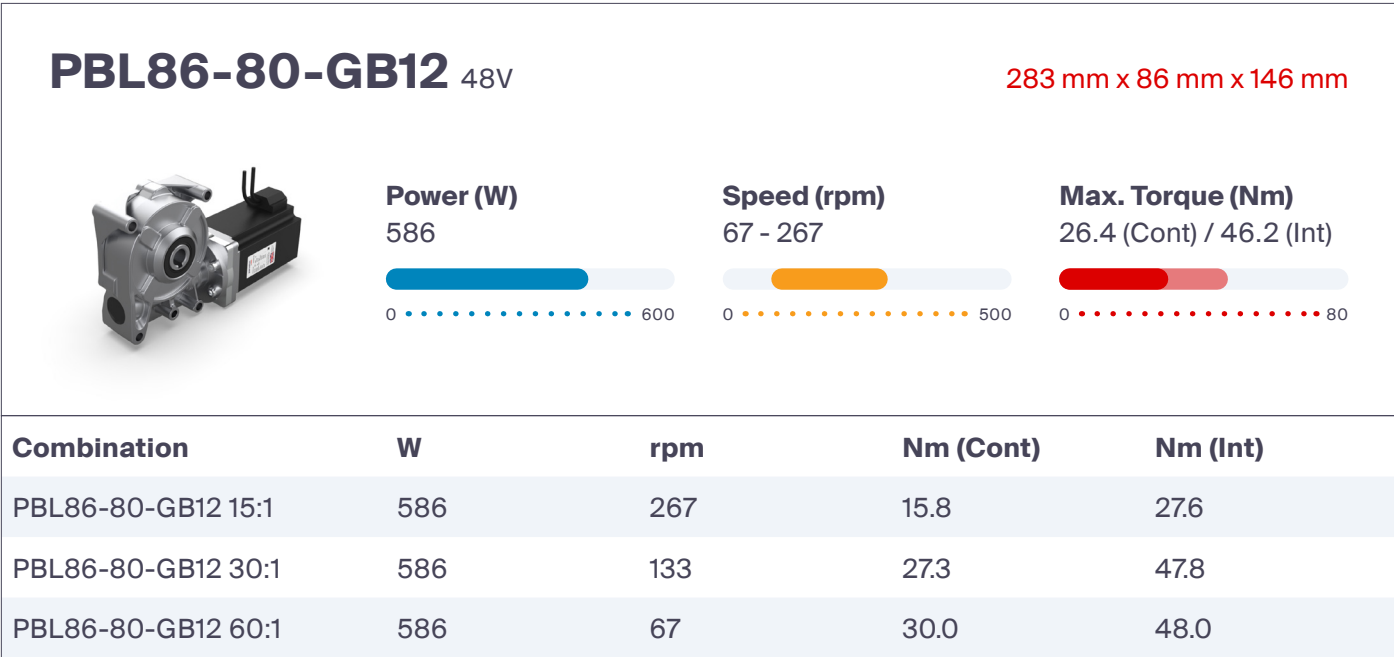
PBL86-80-GB12 48V

283 mm x 86 mm x 146 mm

Power (W)
586
0 600

Speed (rpm)
67 - 267
0 500

Max. Torque (Nm)
26.4 (Cont) / 46.2 (Int)
0 80

| Combination | W | rpm | Nm (Cont) | Nm (Int) |
|---|---|---|---|---|
| PBL86-80-GB12 15:1 | 586 | 267 | 15.8 | 27.6 |
| PBL86-80-GB12 30:1 | 586 | 133 | 27.3 | 47.8 |
| PBL86-80-GB12 60:1 | 586 | 67 | 30.0 | 48.0 |